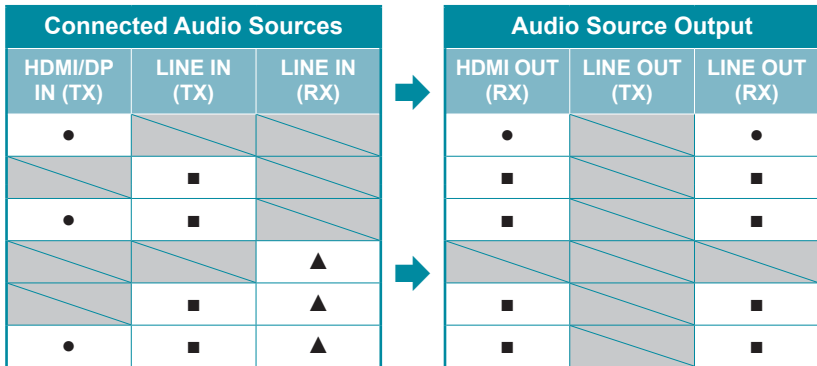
| Connected Audio Sources | | |
|---|---|---|
| HDMI/DP IN (TX) | LINE IN (TX) | LINE IN (RX) |
| ● | | |
| | ■ | |
| ● | ■ | |
| | | ▲ |
| | ■ | ▲ |
| ● | ■ | ▲ |

| Audio Source Output | | |
|---|---|---|
| HDMI OUT (RX) | LINE OUT (TX) | LINE OUT (RX) |
| ● | | ● |
| ■ | | ■ |
| ■ | | ■ |
| | | |
| ■ | | ■ |
| ■ | | ■ |